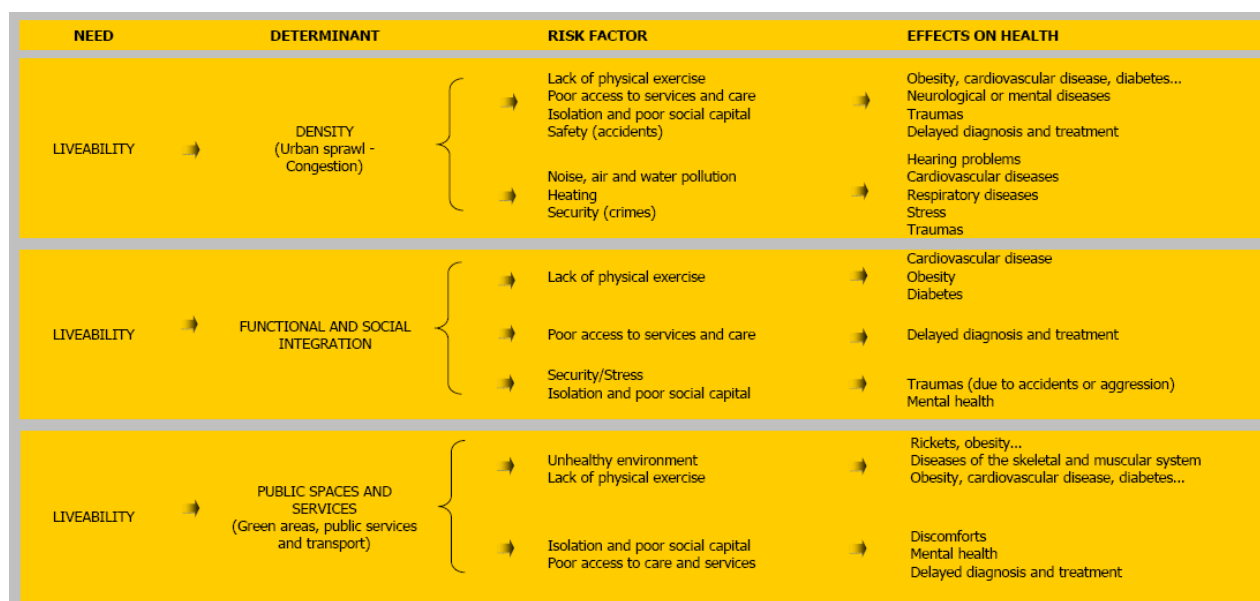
| NEED | DETERMINANT | RISK FACTOR | EFFECTS ON HEALTH |
|---|---|---|---|
| LIVEABILITY | DENSITY (Urban sprawl - Congestion) | Lack of physical exercise<br>Poor access to services and care<br>Isolation and poor social capital<br>Safety (accidents) | Obesity, cardiovascular disease, diabetes...<br>Neurological or mental diseases<br>Traumas<br>Delayed diagnosis and treatment |
| | | Noise, air and water pollution<br>Heating<br>Security (crimes) | Hearing problems<br>Cardiovascular diseases<br>Respiratory diseases<br>Stress<br>Traumas |
| LIVEABILITY | FUNCTIONAL AND SOCIAL INTEGRATION | Lack of physical exercise | Cardiovascular disease<br>Obesity<br>Diabetes |
| | | Poor access to services and care | Delayed diagnosis and treatment |
| | | Security/Stress<br>Isolation and poor social capital | Traumas (due to accidents or aggression)<br>Mental health |
| LIVEABILITY | PUBLIC SPACES AND SERVICES (Green areas, public services and transport) | Unhealthy environment<br>Lack of physical exercise | Rickets, obesity...<br>Diseases of the skeletal and muscular system<br>Obesity, cardiovascular disease, diabetes... |
| | | Isolation and poor social capital<br>Poor access to care and services | Discomforts<br>Mental health<br>Delayed diagnosis and treatment |